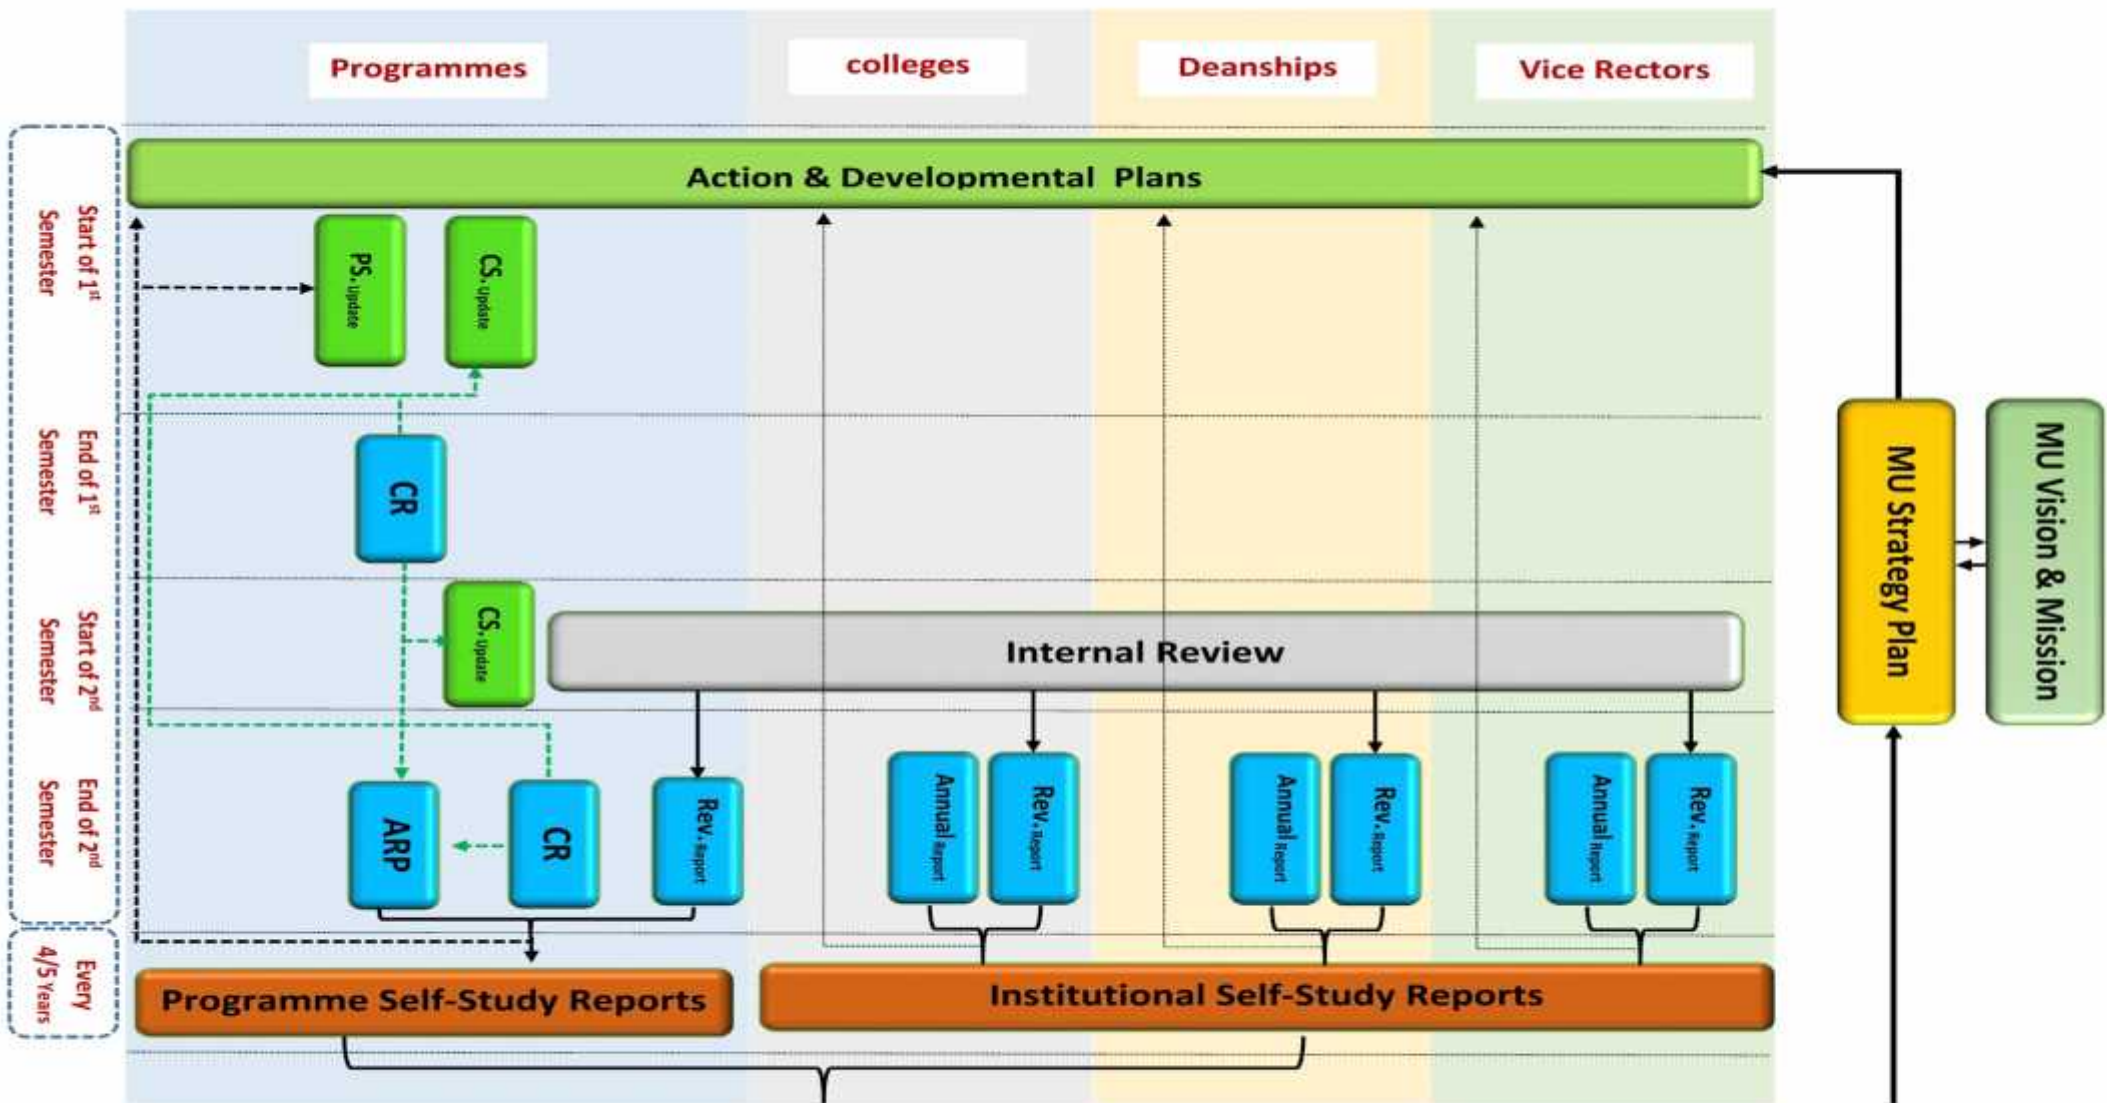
Programmes

colleges

Deanships

Vice Rectors

Action & Developmental Plans

Start of 1$^{st}$ Semester

End of 1$^{st}$ Semester

Start of 2$^{nd}$ Semester

End of 2$^{nd}$ Semester

Every 4/5 Years

PS. Update

CS. Update

CR

CS. Update

Internal Review

ARP

CR

Rev. Report

Annual Report

Rev. Report

Annual Report

Rev. Report

Annual Report

Rev. Report

Programme Self-Study Reports

Institutional Self-Study Reports

MU Strategy Plan

MU Vision & Mission